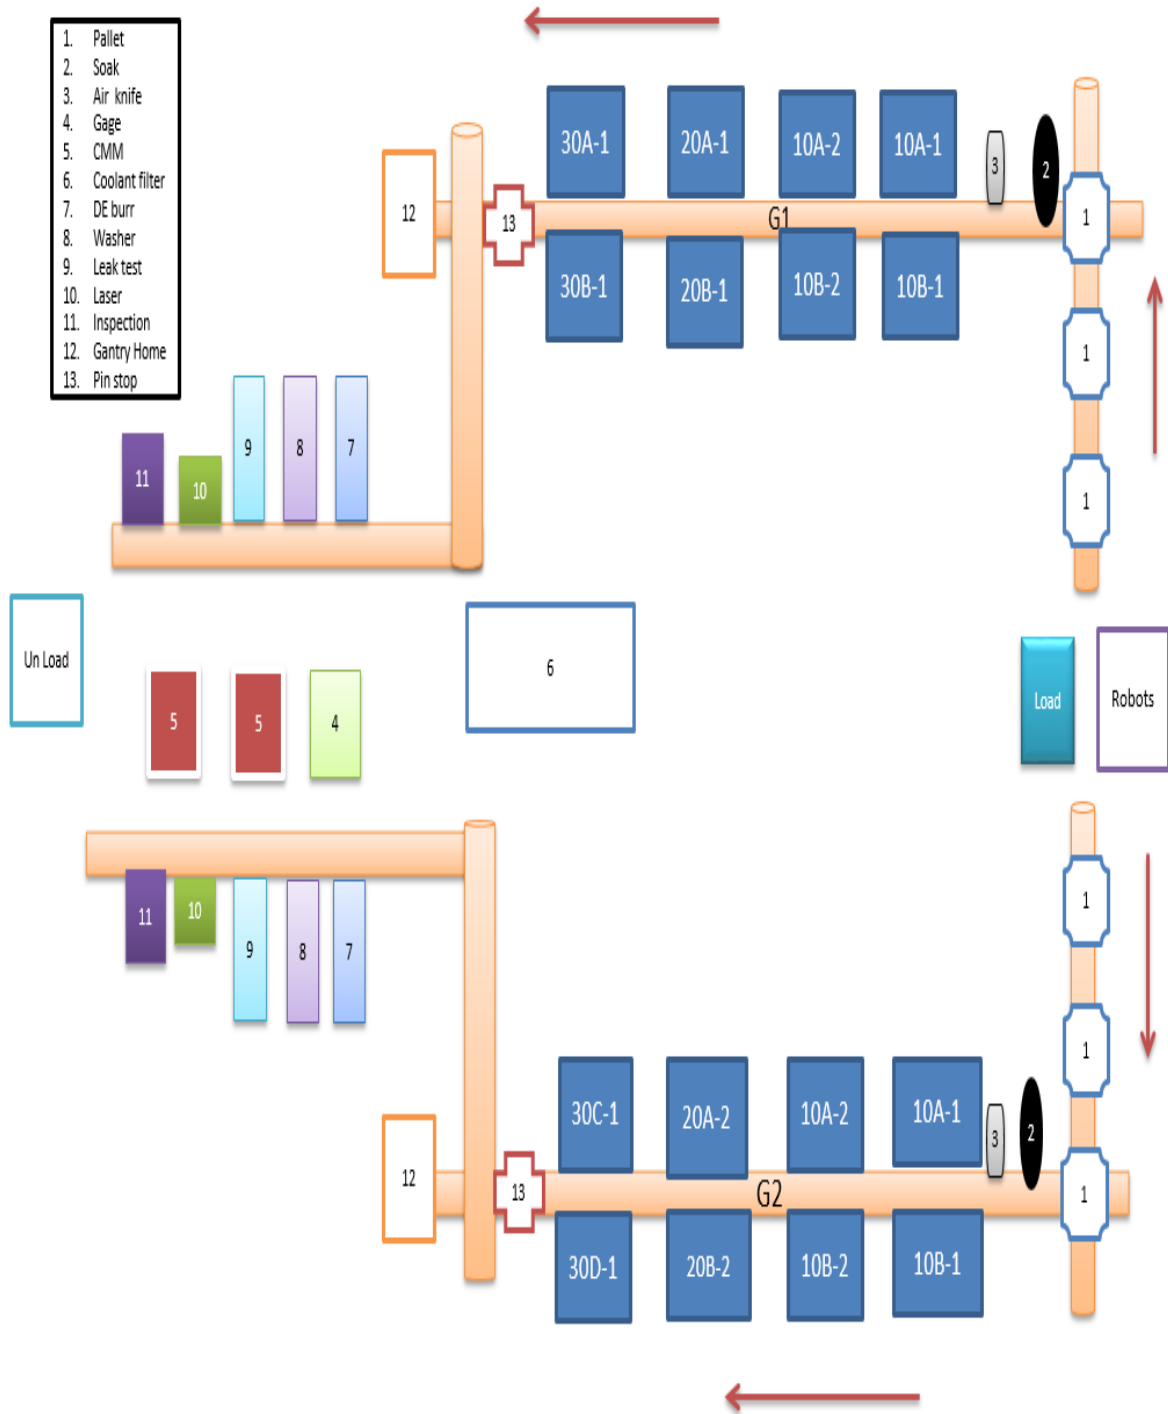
1. Pallet
2. Soak
3. Air knife
4. Gage
5. CMM
6. Coolant filter
7. DE burr
8. Washer
9. Leak test
10. Laser
11. Inspection
12. Gantry Home
13. Pin stop

30A-1
20A-1
10A-2
10A-1
3
2
12
13
G1
1
30B-1
20B-1
10B-2
10B-1
1
1
11
10
9
8
7
Un Load
6
Load
Robots
5
5
4
11
10
9
8
7
1
1
30C-1
20A-2
10A-2
10A-1
3
2
12
13
G2
1
30D-1
20B-2
10B-2
10B-1